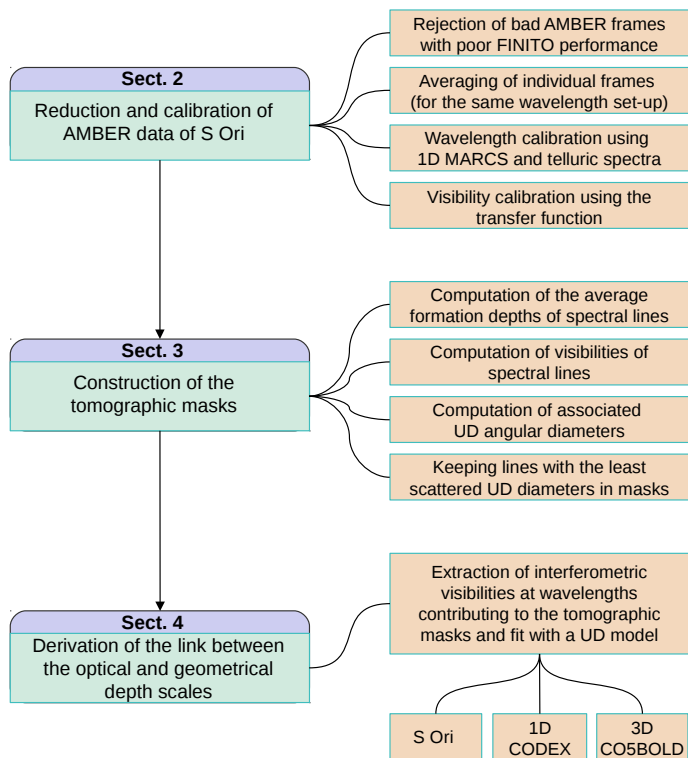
Sect. 2

Reduction and calibration of AMBER data of S Ori

Rejection of bad AMBER frames with poor FINITO performance

Averaging of individual frames (for the same wavelength set-up)

Wavelength calibration using 1D MARCS and telluric spectra

Visibility calibration using the transfer function

Sect. 3

Construction of the tomographic masks

Computation of the average formation depths of spectral lines

Computation of visibilities of spectral lines

Computation of associated UD angular diameters

Keeping lines with the least scattered UD diameters in masks

Sect. 4

Derivation of the link between the optical and geometrical depth scales

Extraction of interferometric visibilities at wavelengths contributing to the tomographic masks and fit with a UD model

S Ori

1D CODEX

3D CO5BOLD